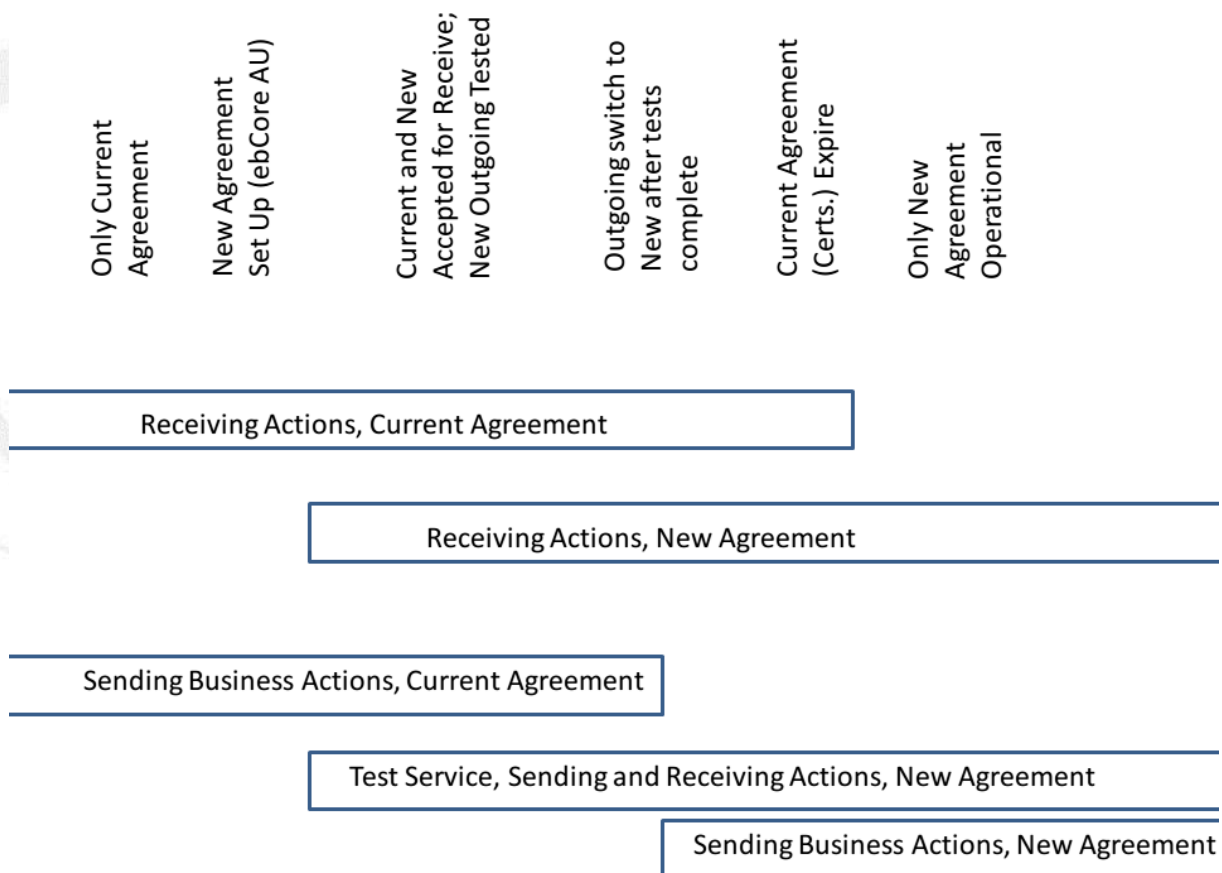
Only Current Agreement

New Agreement Set Up (ebCore AU)

Current and New Accepted for Receive; New Outgoing Tested

Outgoing switch to New after tests complete

Current Agreement (Certs.) Expire

Only New Agreement Operational

Receiving Actions, Current Agreement

Receiving Actions, New Agreement

Sending Business Actions, Current Agreement

Test Service, Sending and Receiving Actions, New Agreement

Sending Business Actions, New Agreement